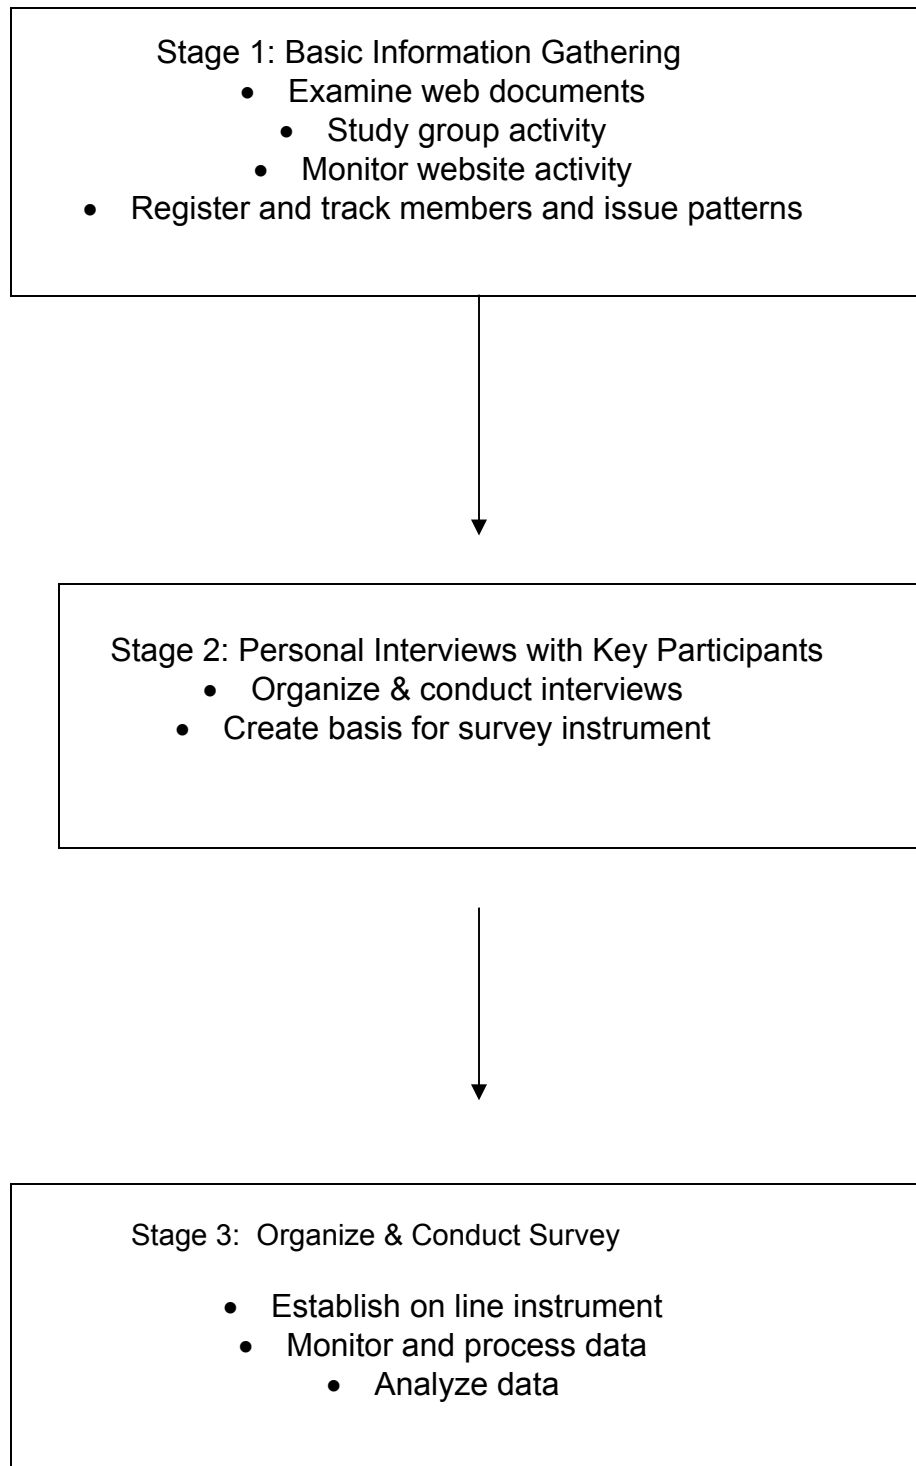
Stage 1: Basic Information Gathering

- Examine web documents
- Study group activity
- Monitor website activity
- Register and track members and issue patterns

Stage 2: Personal Interviews with Key Participants

- Organize & conduct interviews
- Create basis for survey instrument

Stage 3: Organize & Conduct Survey

- Establish on line instrument
- Monitor and process data
- Analyze data